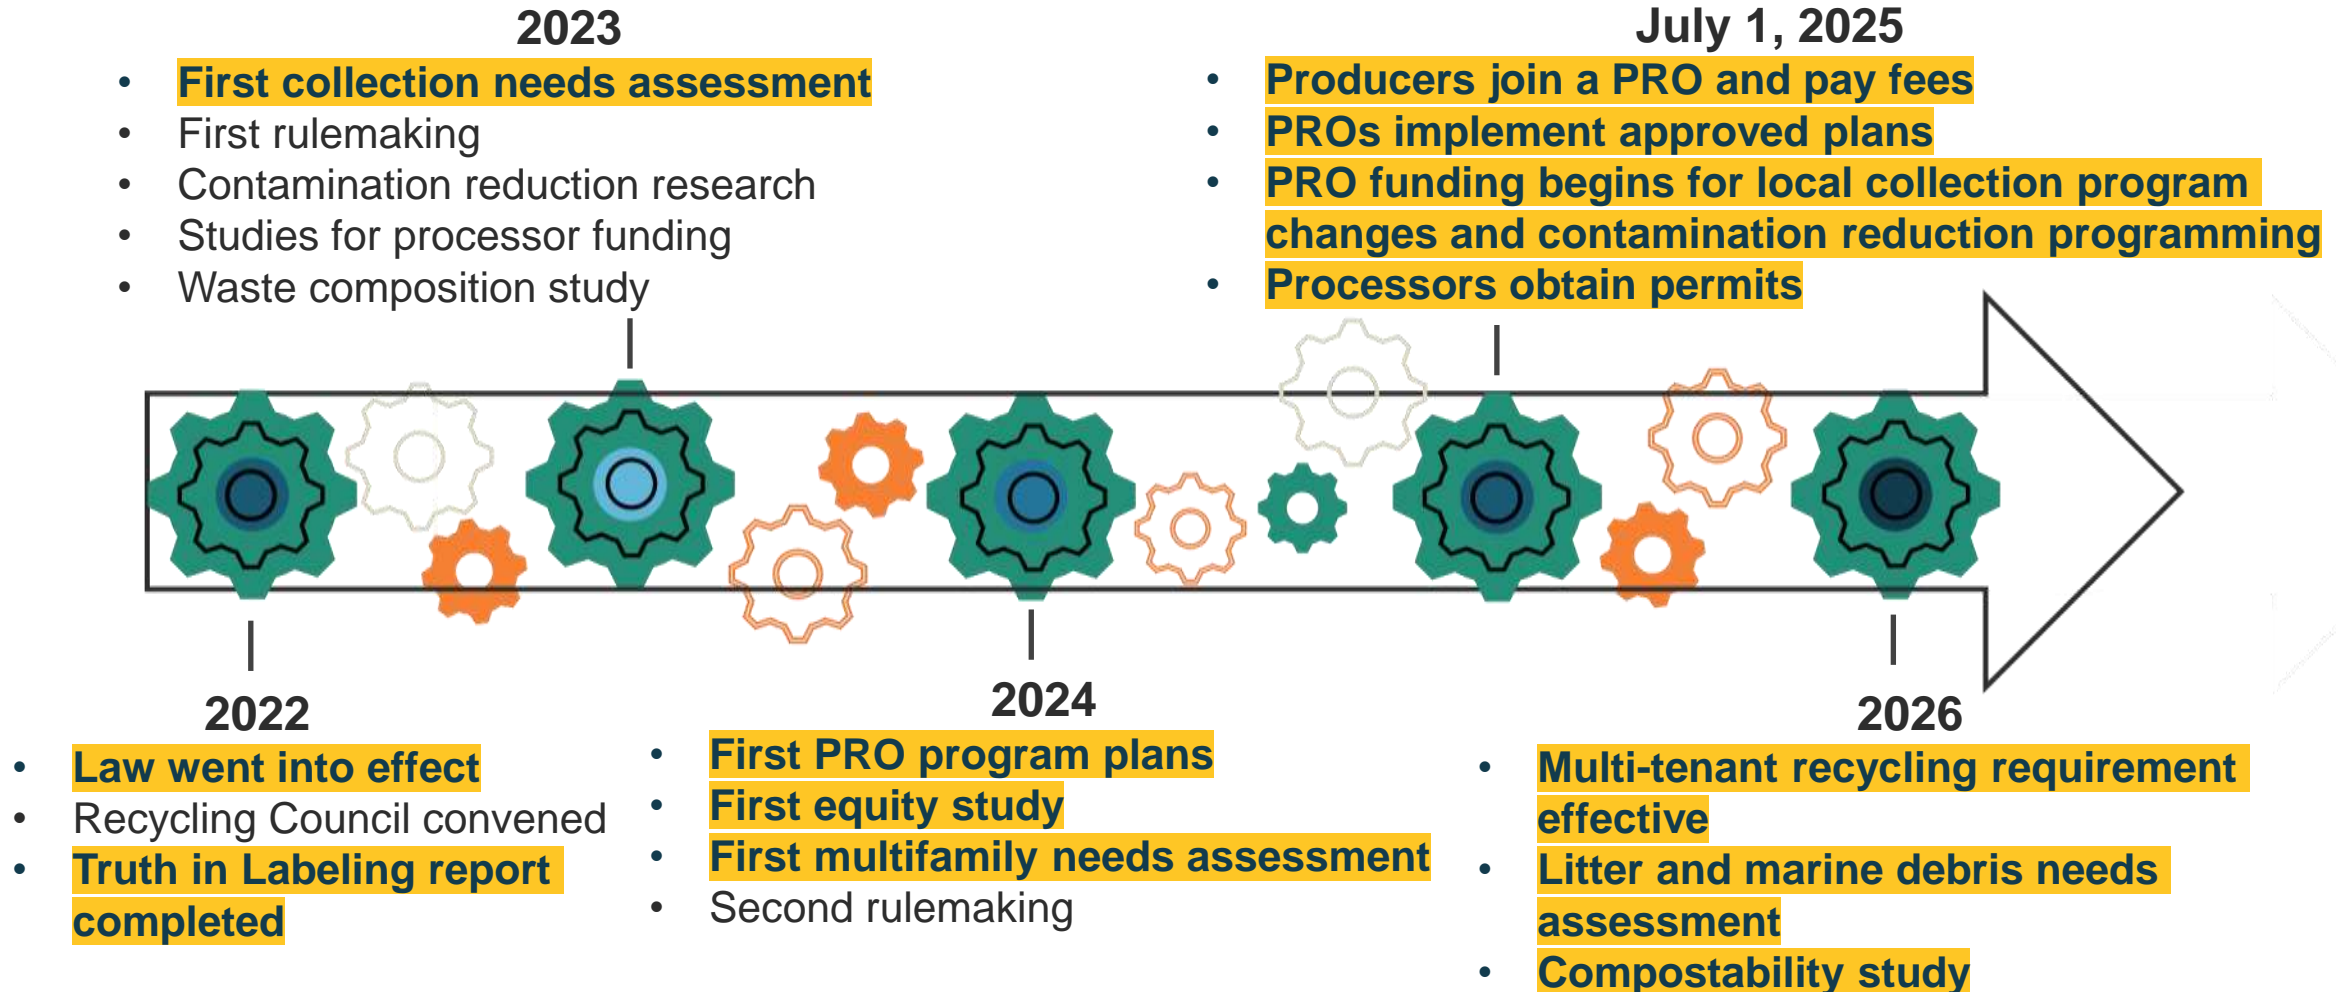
2023
- First collection needs assessment
- First rulemaking
- Contamination reduction research
- Studies for processor funding
- Waste composition study

July 1, 2025
- Producers join a PRO and pay fees
- PROs implement approved plans
- PRO funding begins for local collection program changes and contamination reduction programming
- Processors obtain permits

2022
- Law went into effect
- Recycling Council convened
- Truth in Labeling report completed

2024
- First PRO program plans
- First equity study
- First multifamily needs assessment
- Second rulemaking

2026
- Multi-tenant recycling requirement effective
- Litter and marine debris needs assessment
- Compostability study